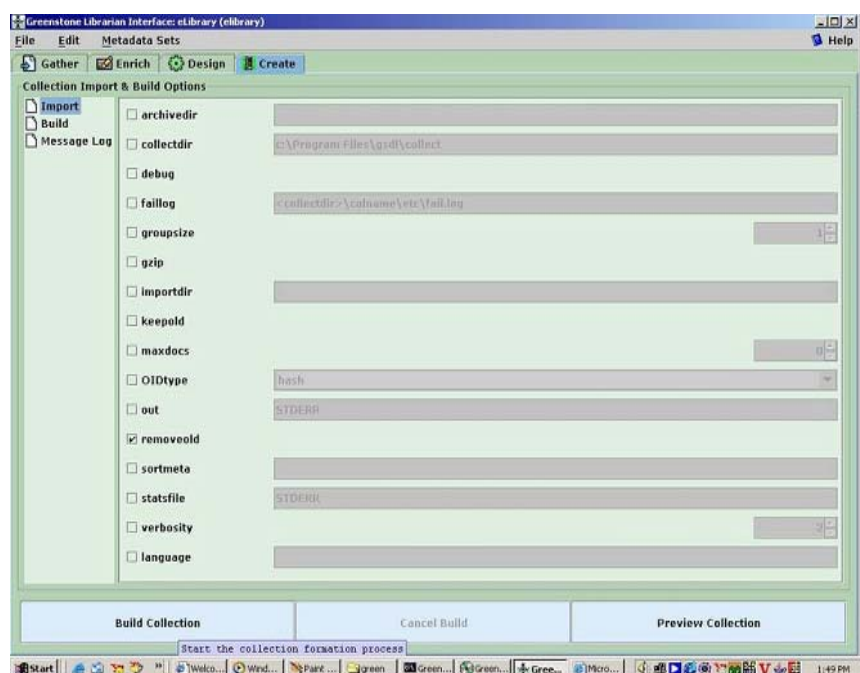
Greenstone Librarian Interface: eLibrary (elibrary)

File Edit Metadata Sets

Help

Gather Enrich Design Create

Collection Import & Build Options

Import
Build
Message Log

archivedir

collectdir c:\Program Files\gsdl\collect

debug

faillog <collectdir>\colname\etc\fail.log

groupsize 1

gzip

importdir

keepold

maxdocs 0

OIDtype hash

out STDERR

removeold

sortmeta

statsfile STDERR

verbosity 2

language

Build Collection

Cancel Build

Preview Collection

Start the collection formation process

Start Welco... Wind... Paint ... green Green... Green... Gree... Micro... 1:49 PM